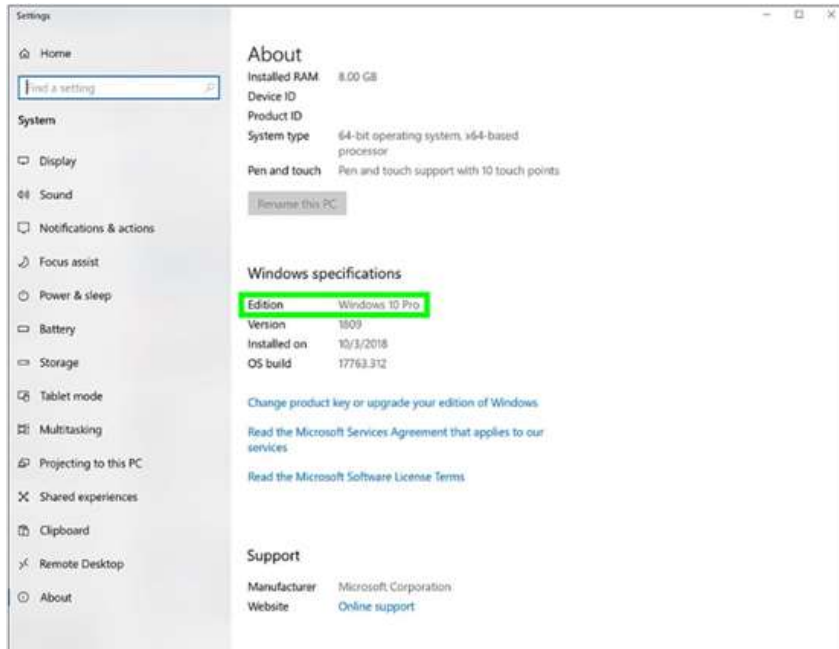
Settings

Home

Find a setting

System

Display

Sound

Notifications & actions

Focus assist

Power & sleep

Battery

Storage

Tablet mode

Multitasking

Projecting to this PC

Shared experiences

Clipboard

Remote Desktop

About

About

| Installed RAM | 8.00 GB |
|---|---|
| Device ID | |
| Product ID | |
| System type | 64-bit operating system, x64-based processor |
| Pen and touch | Pen and touch support with 10 touch points |

Rename this PC

Windows specifications

| Edition | Windows 10 Pro |
|---|---|
| Version | 1809 |
| Installed on | 10/3/2018 |
| OS build | 17763.312 |

Change product key or upgrade your edition of Windows

Read the Microsoft Services Agreement that applies to our services

Read the Microsoft Software License Terms

Support

| Manufacturer | Microsoft Corporation |
|---|---|
| Website | Online support |